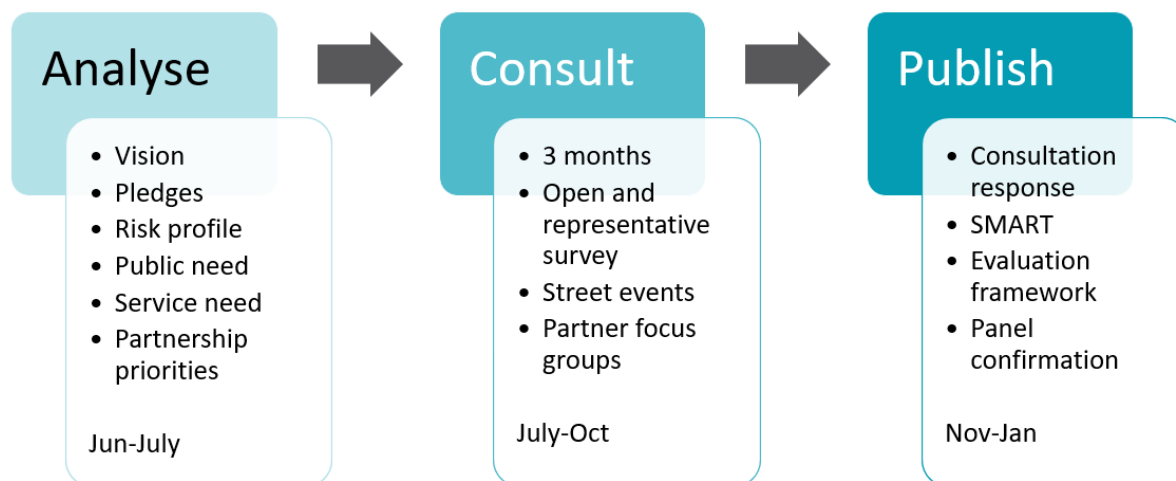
Analyse

- Vision
- Pledges
- Risk profile
- Public need
- Service need
- Partnership priorities

Jun-July

Consult

- 3 months
- Open and representative survey
- Street events
- Partner focus groups

July-Oct

Publish

- Consultation response
- SMART
- Evaluation framework
- Panel confirmation

Nov-Jan